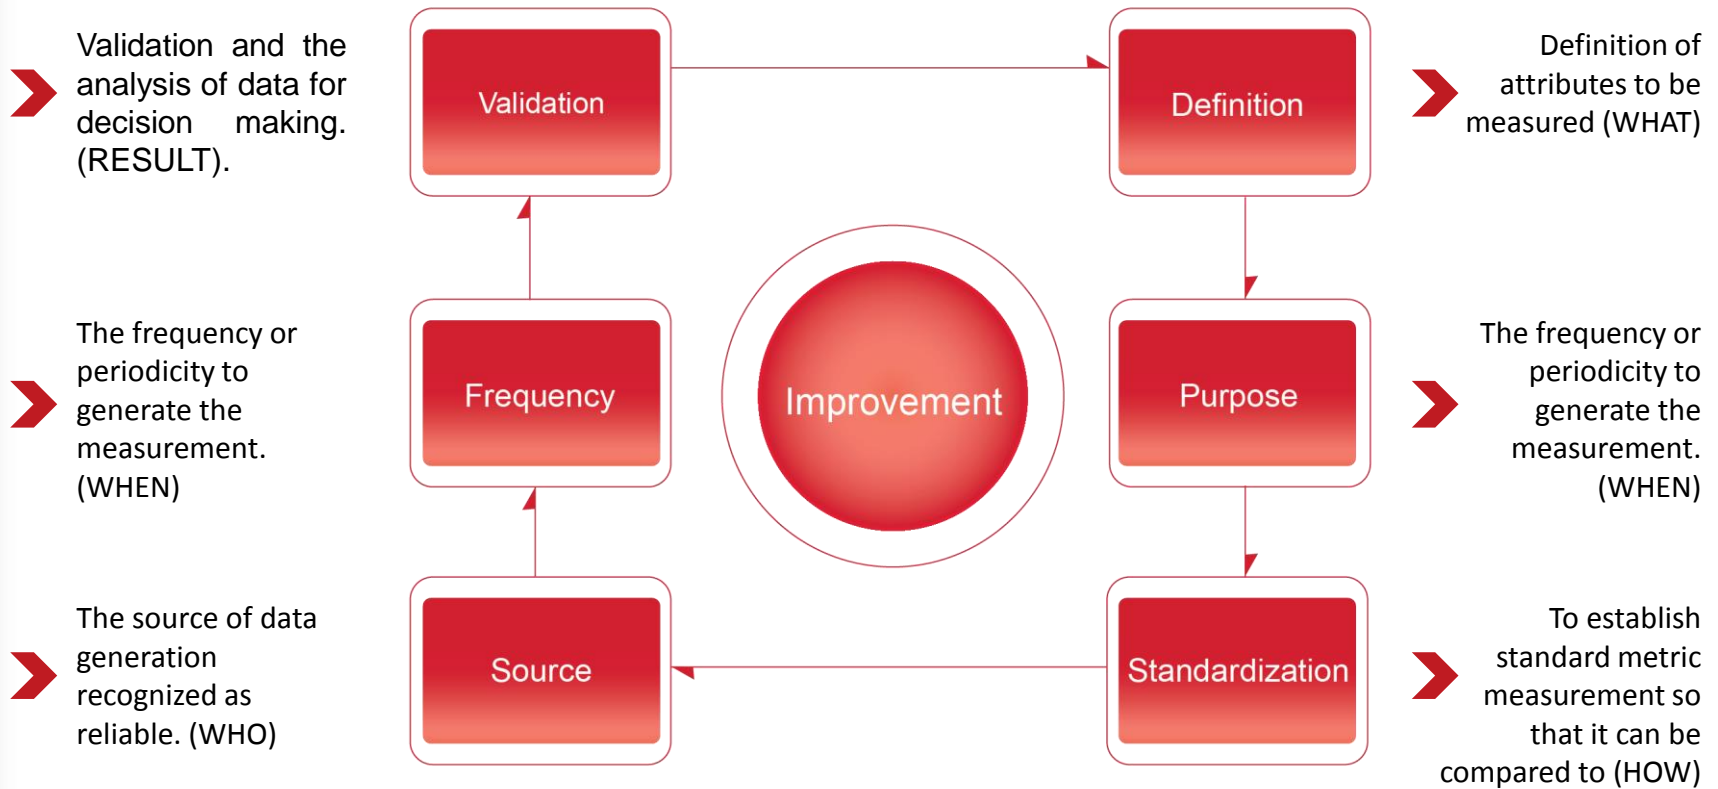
Validation and the analysis of data for decision making. (RESULT).

Validation

Definition

Definition of attributes to be measured (WHAT)

The frequency or periodicity to generate the measurement. (WHEN)

Frequency

Improvement

Purpose

The frequency or periodicity to generate the measurement. (WHEN)

The source of data generation recognized as reliable. (WHO)

Source

Standardization

To establish standard metric measurement so that it can be compared to (HOW)